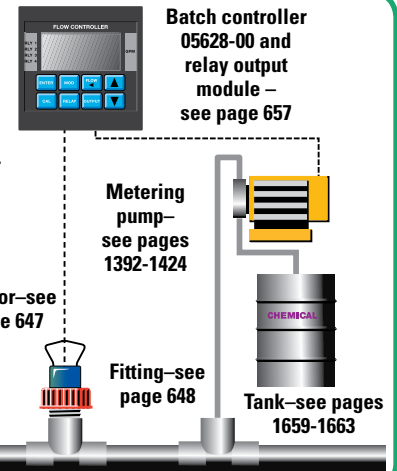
FLOW CONTROLLER

RLY 1
RLY 2
RLY 3
RLY 4

GPM

ENTER
MOD
FLOW
CAL
RELAY
OUTPUT

Batch controller 05628-00 and relay output module – see page 657

Metering pump– see pages 1392-1424

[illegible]or–see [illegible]e 647

CHEMICAL

Fitting–see page 648

Tank–see pages 1659-1663